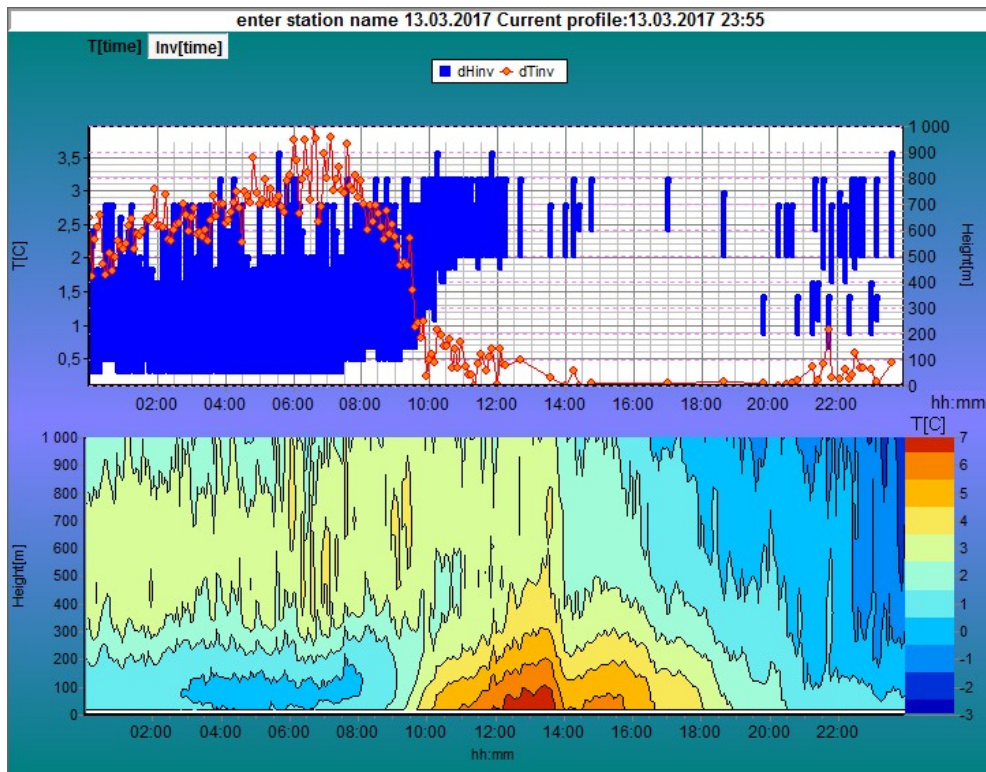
enter station name 13.03.2017 Current profile:13.03.2017 23:55

T[time] Inv[time]

dHinv dTinv

T[C]
3,5
3
2,5
2
1,5
1
0,5

Height[m]
1 000
900
800
700
600
500
400
300
200
100
0

02:00 04:00 06:00 08:00 10:00 12:00 14:00 16:00 18:00 20:00 22:00 hh:mm

Height[m]
1 000
900
800
700
600
500
400
300
200
100
0

02:00 04:00 06:00 08:00 10:00 12:00 14:00 16:00 18:00 20:00 22:00
hh:mm

T[C]
7
6
5
4
3
2
1
0
-1
-2
-3